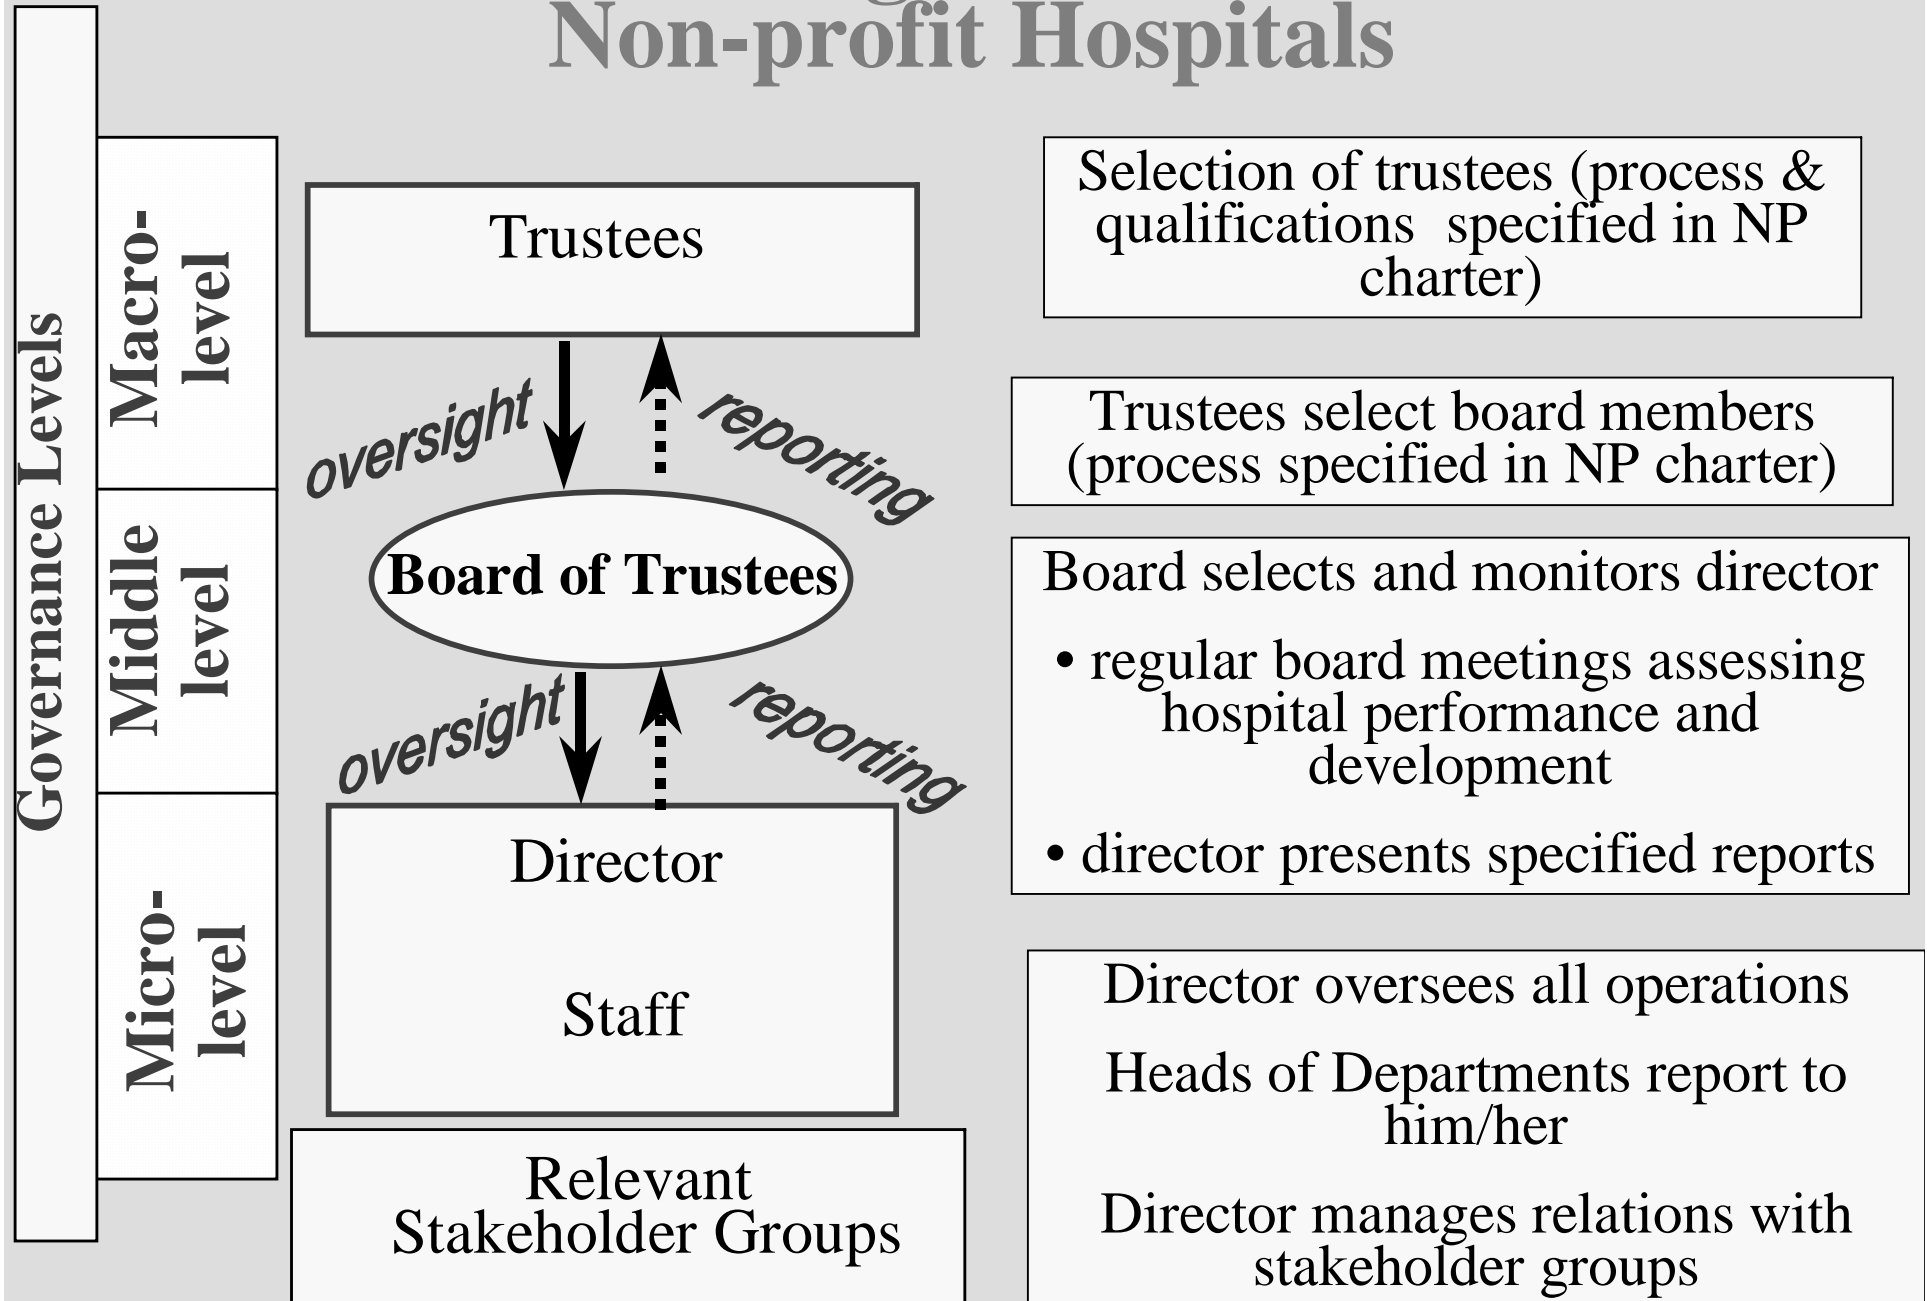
Non-profit Hospitals

Governance Levels

Macro-level

Middle level

Micro-level

Trustees

oversight

reporting

Board of Trustees

oversight

reporting

Director

Staff

Relevant Stakeholder Groups

Selection of trustees (process & qualifications specified in NP charter)

Trustees select board members (process specified in NP charter)

Board selects and monitors director

• regular board meetings assessing hospital performance and development

• director presents specified reports

Director oversees all operations

Heads of Departments report to him/her

Director manages relations with stakeholder groups